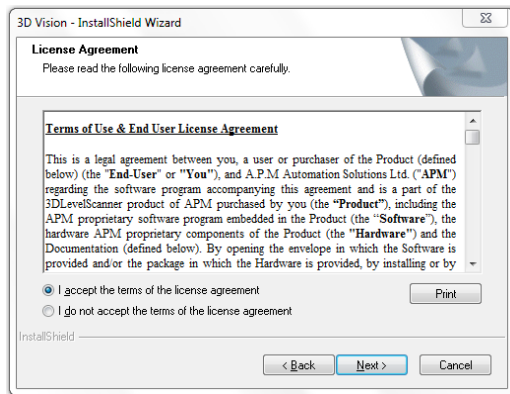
3D Vision - InstallShield Wizard

License Agreement

Please read the following license agreement carefully.

Terms of Use & End User License Agreement

This is a legal agreement between you, a user or purchaser of the Product (defined below) (the "End-User" or "You"), and A.P.M Automation Solutions Ltd. ("APM") regarding the software program accompanying this agreement and is a part of the 3DLevelScanner product of APM purchased by you (the "Product"), including the APM proprietary software program embedded in the Product (the "Software"), the hardware APM proprietary components of the Product (the "Hardware") and the Documentation (defined below). By opening the envelope in which the Software is provided and/or the package in which the Hardware is provided, by installing or by

I accept the terms of the license agreement

I do not accept the terms of the license agreement

Print

InstallShield

< Back

Next >

Cancel